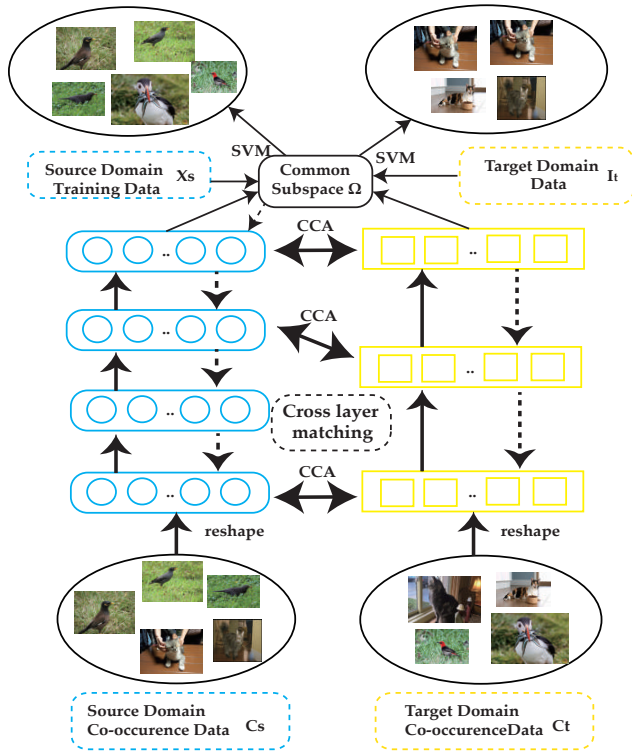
SVM

SVM

Source Domain Training Data $X_s$

Common Subspace $\Omega$

Target Domain Data $I_t$

CCA

..

..

CCA

..

..

..

Cross layer matching

CCA

..

..

reshape

reshape

Source Domain Co-occurence Data $C_s$

Target Domain Co-occurenceData $C_t$